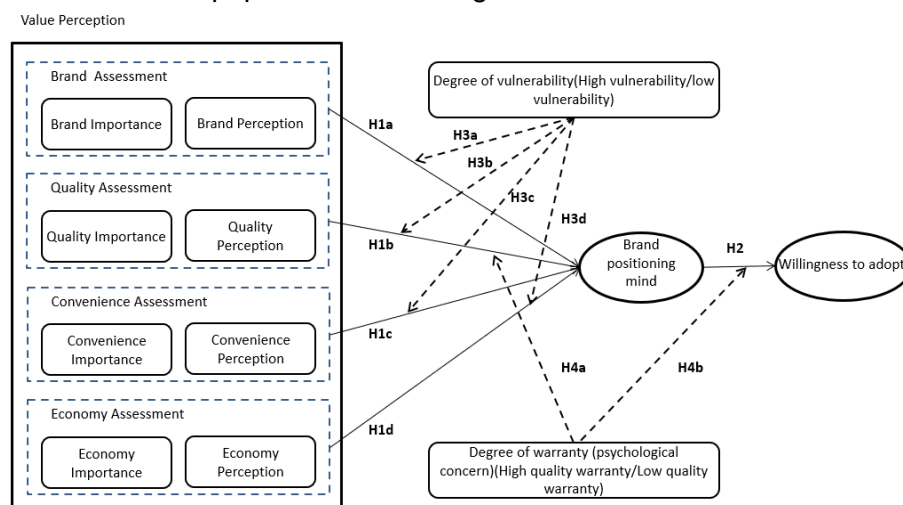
Value Perception

Brand Assessment
Brand Importance
Brand Perception

Quality Assessment
Quality Importance
Quality Perception

Convenience Assessment
Convenience Importance
Convenience Perception

Economy Assessment
Economy Importance
Economy Perception

Degree of vulnerability(High vulnerability/low vulnerability)

H1a
H3a
H3b
H3c
H3d
H1b
H1c
H1d

Brand positioning mind

H2

Willingness to adopt

H4a
H4b

Degree of warranty (psychological concern)(High quality warranty/Low quality warranty)